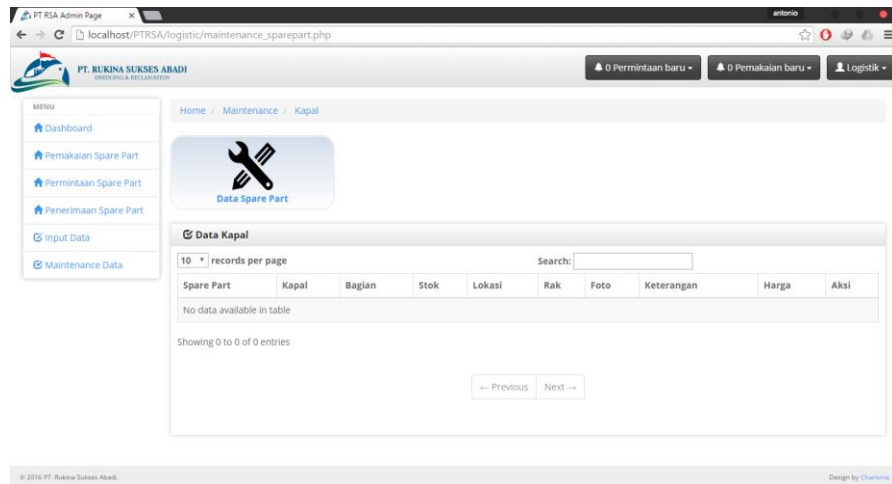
PT RSA Admin Page

antonio

localhost/PTRSA/logistic/maintenance_sparepart.php

PT. RUKINA SUKSES ABADI
DREDGING & RECLAMATION

0 Permintaan baru
0 Pemakaian baru
Logistik

MENU
Dashboard
Pemakaian Spare Part
Permintaan Spare Part
Penerimaan Spare Part
Input Data
Maintenance Data

Home / Maintenance / Kapal

Data Spare Part

Data Kapal

10 records per page

Search:

| Spare Part | Kapal | Bagian | Stok | Lokasi | Rak | Foto | Keterangan | Harga | Aksi |
|---|---|---|---|---|---|---|---|---|---|
| No data available in table | | | | | | | | | |

Showing 0 to 0 of 0 entries

← Previous Next →

© 2016 PT. Rukina Sukses Abadi.

Design by Charisma